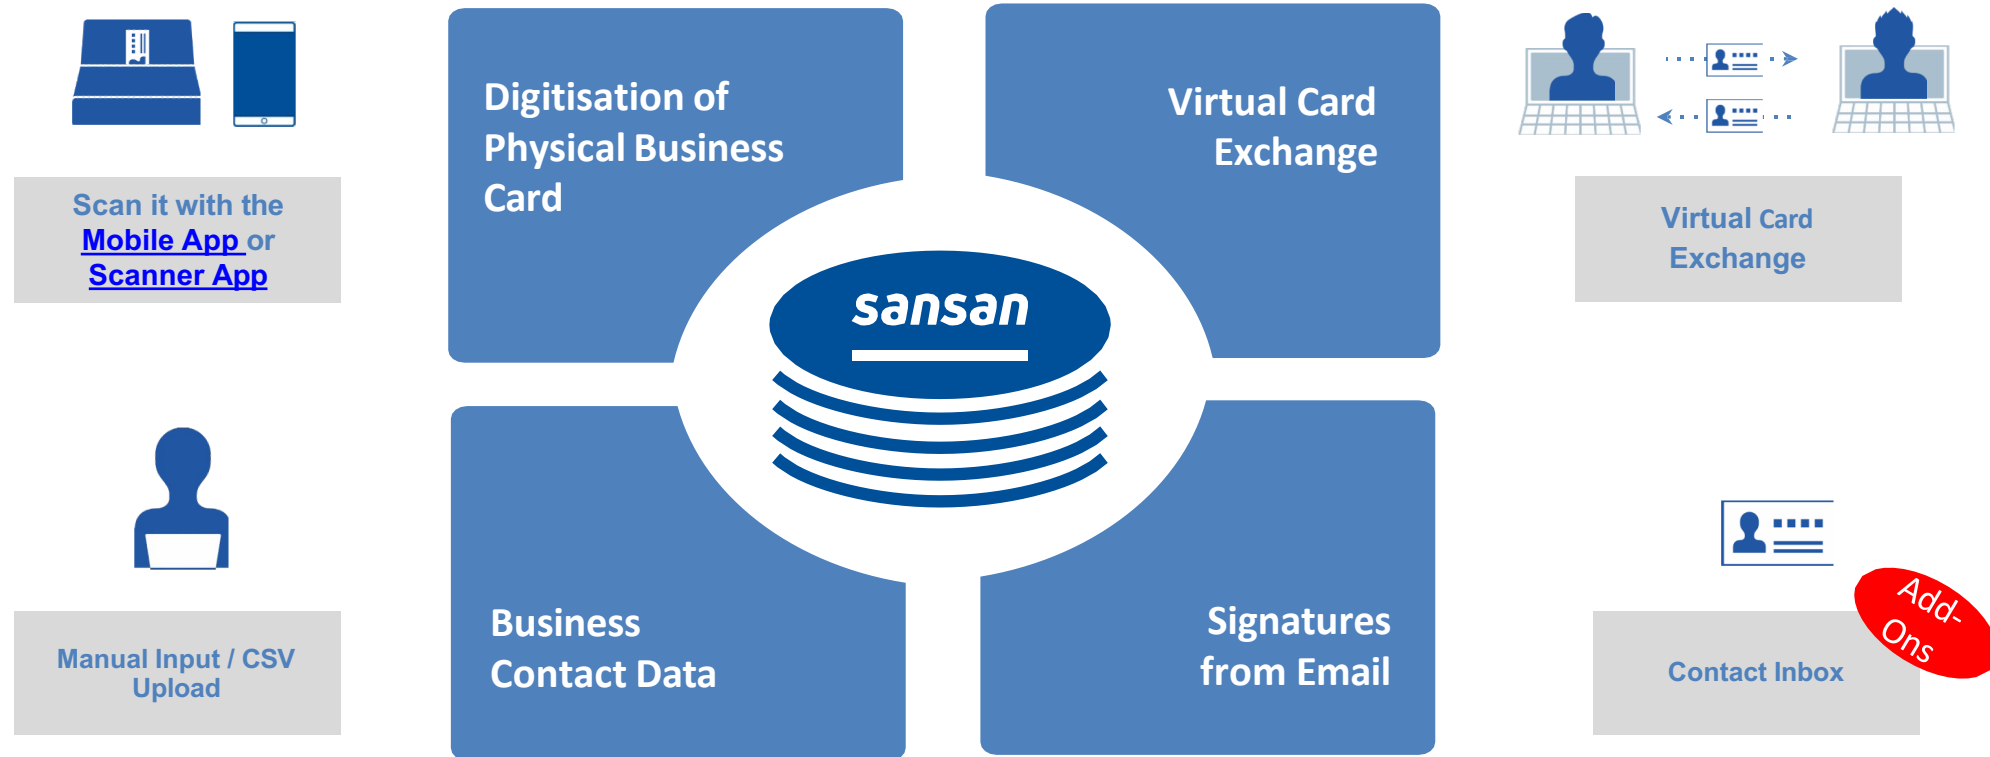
Scan it with the Mobile App or Scanner App

Digitisation of Physical Business Card

Virtual Card Exchange

Virtual Card Exchange

sansan

Manual Input / CSV Upload

Business Contact Data

Signatures from Email

Contact Inbox

Add-Ons